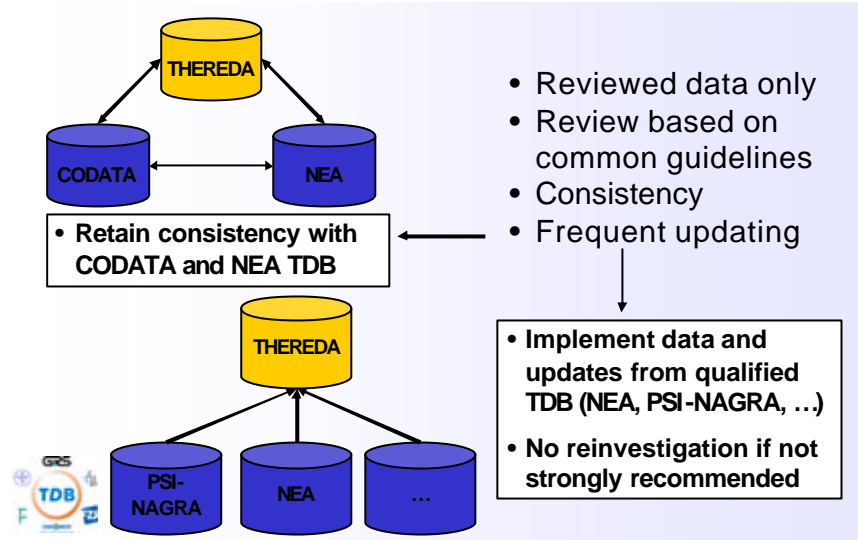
THEREDA

CODATA

NEA

• Reviewed data only
• Review based on common guidelines
• Consistency
• Frequent updating

• Retain consistency with CODATA and NEA TDB

THEREDA

PSI-NAGRA

NEA

…

• Implement data and updates from qualified TDB (NEA, PSI-NAGRA, …)

• No reinvestigation if not strongly recommended

GRS

TDB